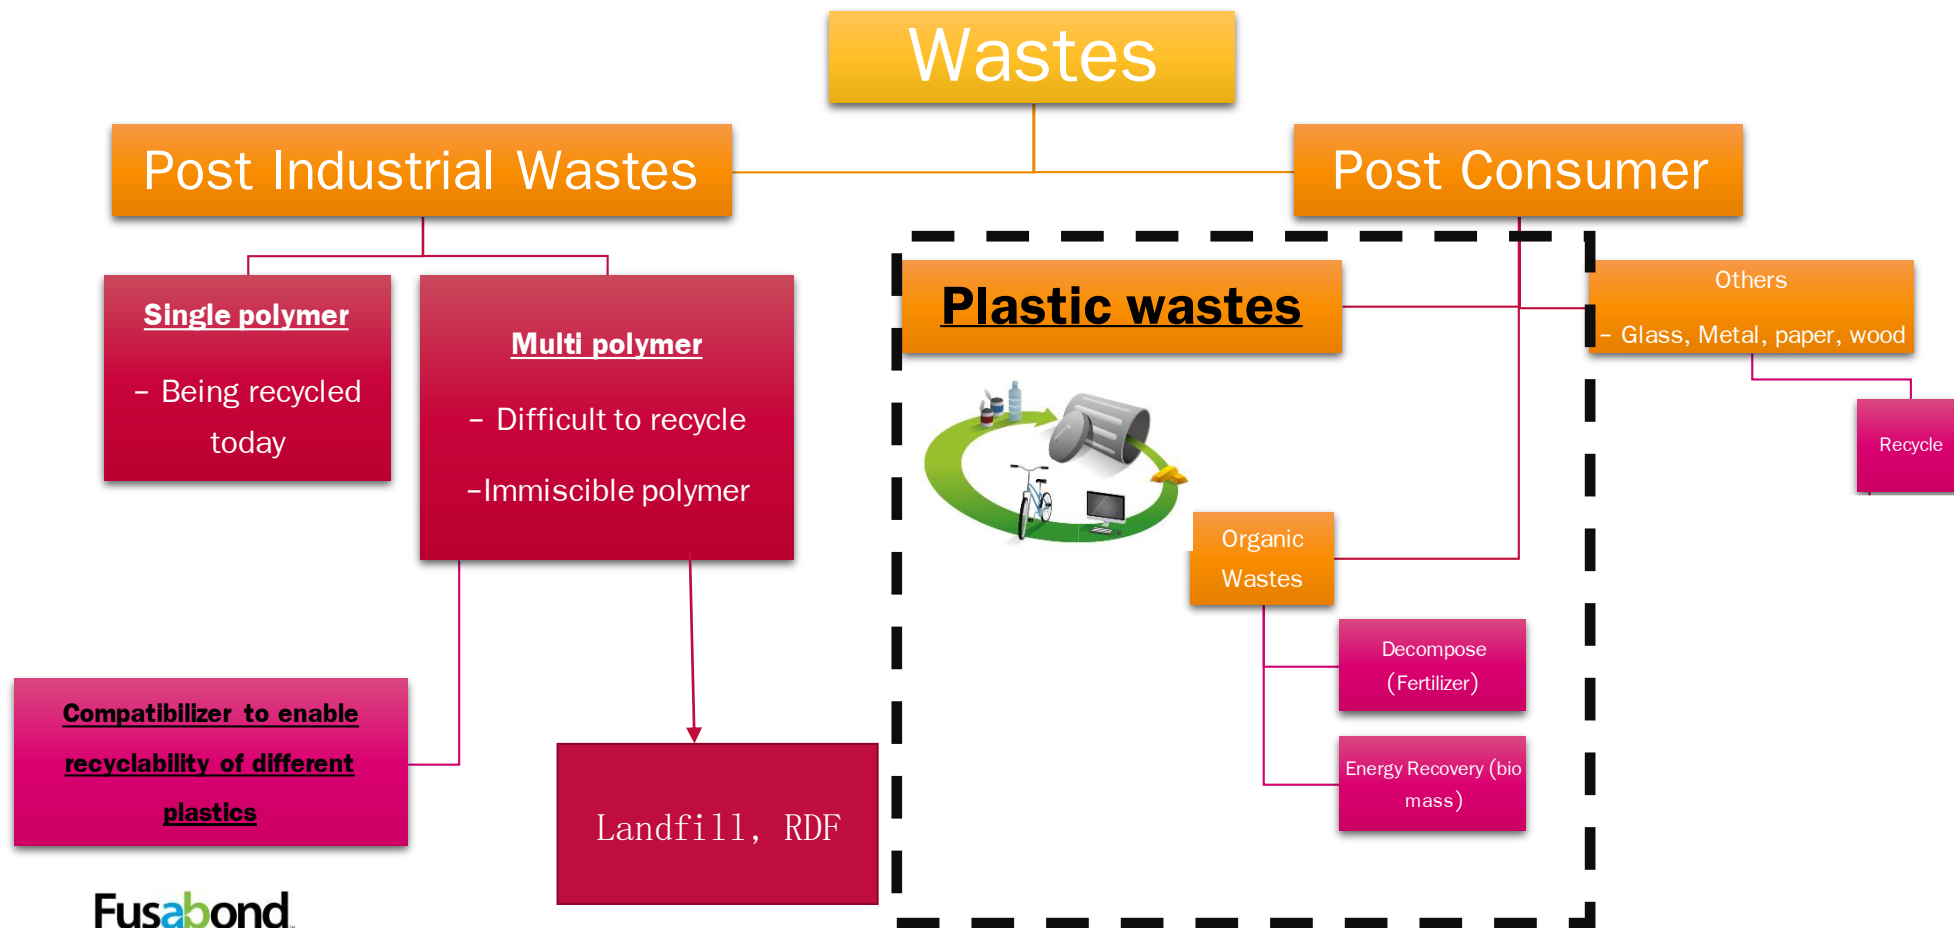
Wastes

Post Industrial Wastes

Post Consumer

Single polymer

– Being recycled today

Multi polymer

– Difficult to recycle

–Immiscible polymer

Plastic wastes

Others

– Glass, Metal, paper, wood

Recycle

Organic Wastes

Decompose (Fertilizer)

Energy Recovery (bio mass)

Compatibilizer to enable recyclability of different plastics

Landfill, RDF

Fusabond